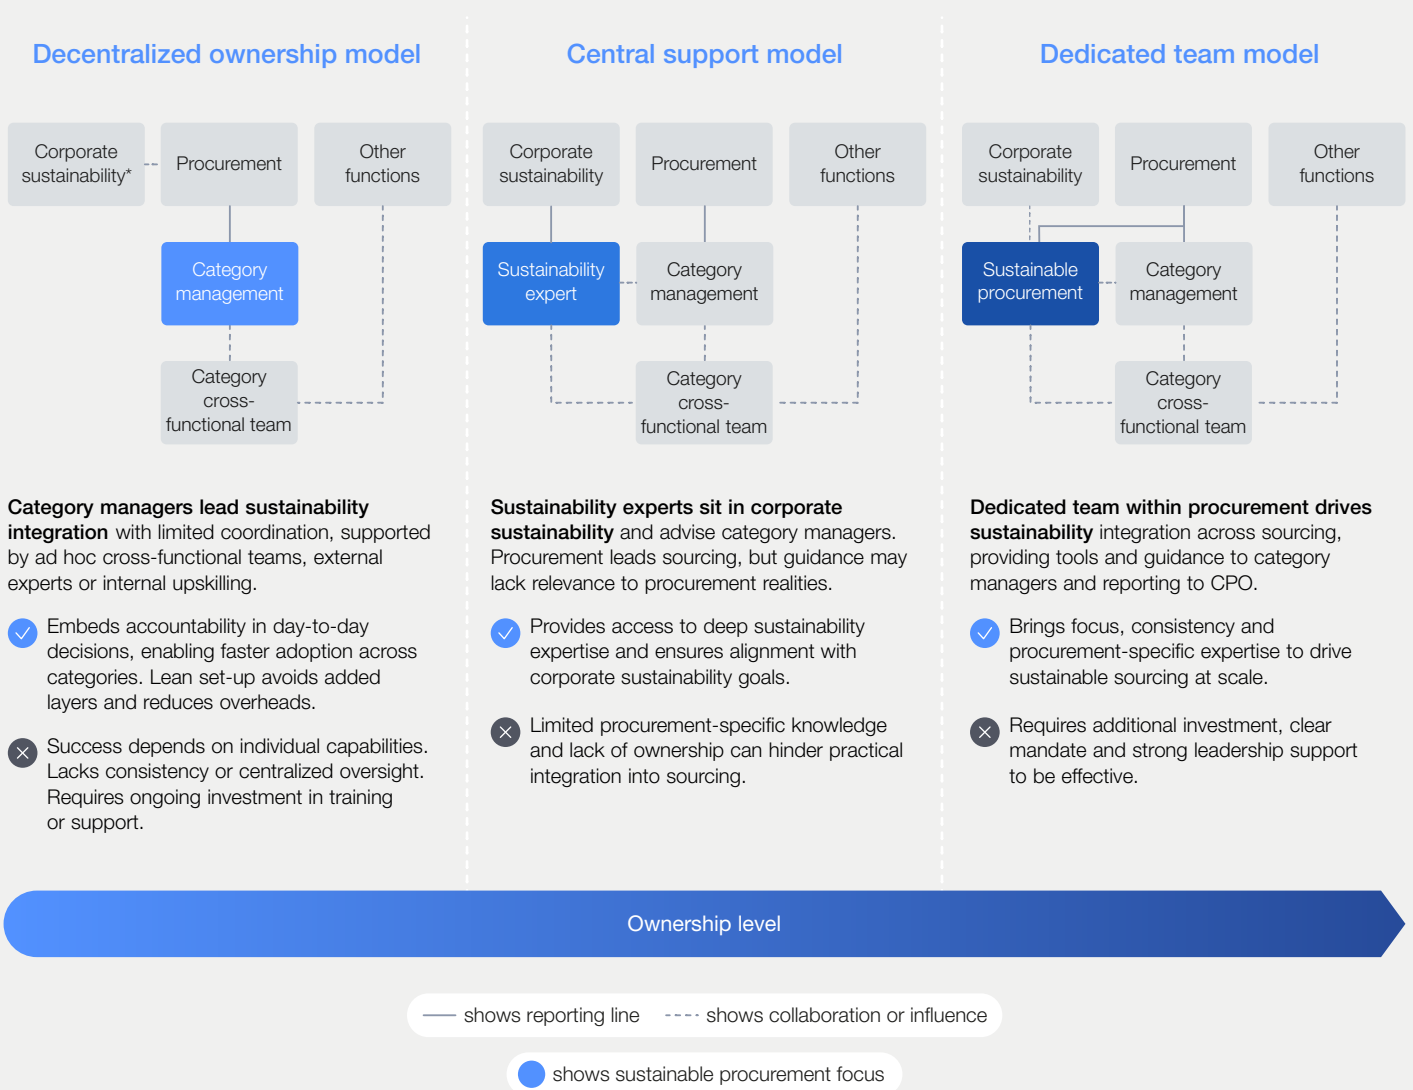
Decentralized ownership model

Corporate sustainability*

Procurement

Other functions

Category management

Category cross-functional team

**Category managers lead sustainability integration** with limited coordination, supported by ad hoc cross-functional teams, external experts or internal upskilling.

Embeds accountability in day-to-day decisions, enabling faster adoption across categories. Lean set-up avoids added layers and reduces overheads.

Success depends on individual capabilities. Lacks consistency or centralized oversight. Requires ongoing investment in training or support.

Central support model

Corporate sustainability

Procurement

Other functions

Sustainability expert

Category management

Category cross-functional team

**Sustainability experts sit in corporate sustainability** and advise category managers. Procurement leads sourcing, but guidance may lack relevance to procurement realities.

Provides access to deep sustainability expertise and ensures alignment with corporate sustainability goals.

Limited procurement-specific knowledge and lack of ownership can hinder practical integration into sourcing.

Dedicated team model

Corporate sustainability

Procurement

Other functions

Sustainable procurement

Category management

Category cross-functional team

**Dedicated team within procurement drives sustainability** integration across sourcing, providing tools and guidance to category managers and reporting to CPO.

Brings focus, consistency and procurement-specific expertise to drive sustainable sourcing at scale.

Requires additional investment, clear mandate and strong leadership support to be effective.

Ownership level

shows reporting line ---- shows collaboration or influence

shows sustainable procurement focus